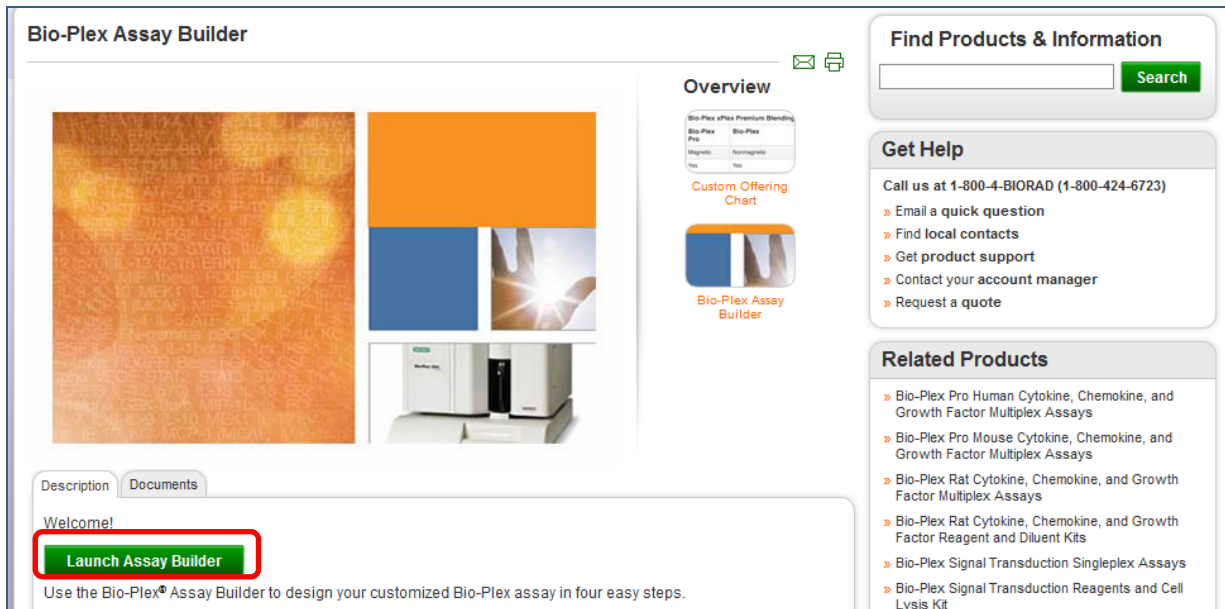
Bio-Plex Assay Builder

Overview

Bio-Plex xPlex Premium Blending
Bio-Plex Pro | Bio-Plex
Magnetic | Nonmagnetic
Yes | Yes

Custom Offering Chart

Bio-Plex Assay Builder

Description | Documents

Welcome!

Launch Assay Builder

Use the Bio-Plex® Assay Builder to design your customized Bio-Plex assay in four easy steps.

Find Products & Information

Search

Get Help

Call us at 1-800-4-BIORAD (1-800-424-6723)

» Email a quick question

» Find local contacts

» Get product support

» Contact your account manager

» Request a quote

Related Products

» Bio-Plex Pro Human Cytokine, Chemokine, and Growth Factor Multiplex Assays

» Bio-Plex Pro Mouse Cytokine, Chemokine, and Growth Factor Multiplex Assays

» Bio-Plex Rat Cytokine, Chemokine, and Growth Factor Multiplex Assays

» Bio-Plex Rat Cytokine, Chemokine, and Growth Factor Reagent and Diluent Kits

» Bio-Plex Signal Transduction Singleplex Assays

» Bio-Plex Signal Transduction Reagents and Cell Lysis Kit